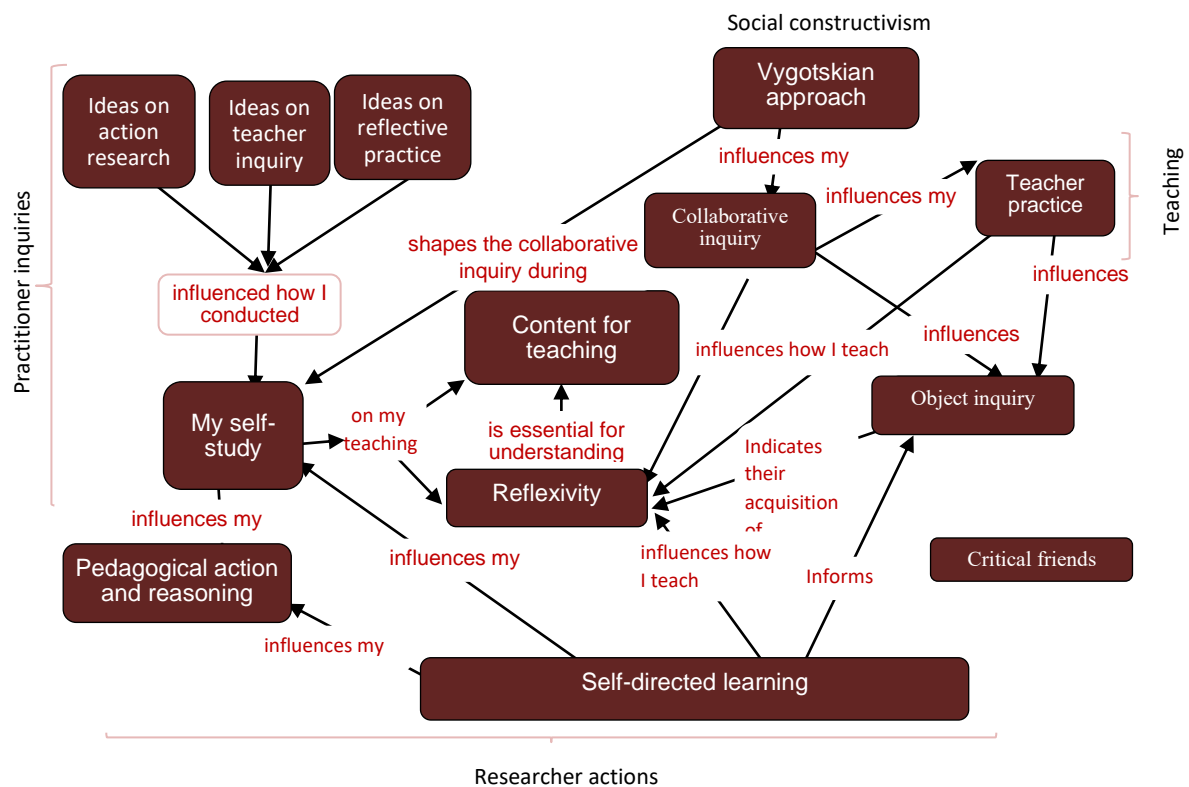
Social constructivism

Vygotskian approach

Practitioner inquiries

Ideas on action research

Ideas on teacher inquiry

Ideas on reflective practice

influences my

Collaborative inquiry

influences my

Teacher practice

Teaching

shapes the collaborative inquiry during

influenced how I conducted

Content for teaching

influences

influences

influences how I teach

Object inquiry

My self-study

on my teaching

is essential for understanding

Reflexivity

Indicates their acquisition of

influences my

influences my

influences how I teach

Informs

Critical friends

Pedagogical action and reasoning

influences my

Self-directed learning

Researcher actions